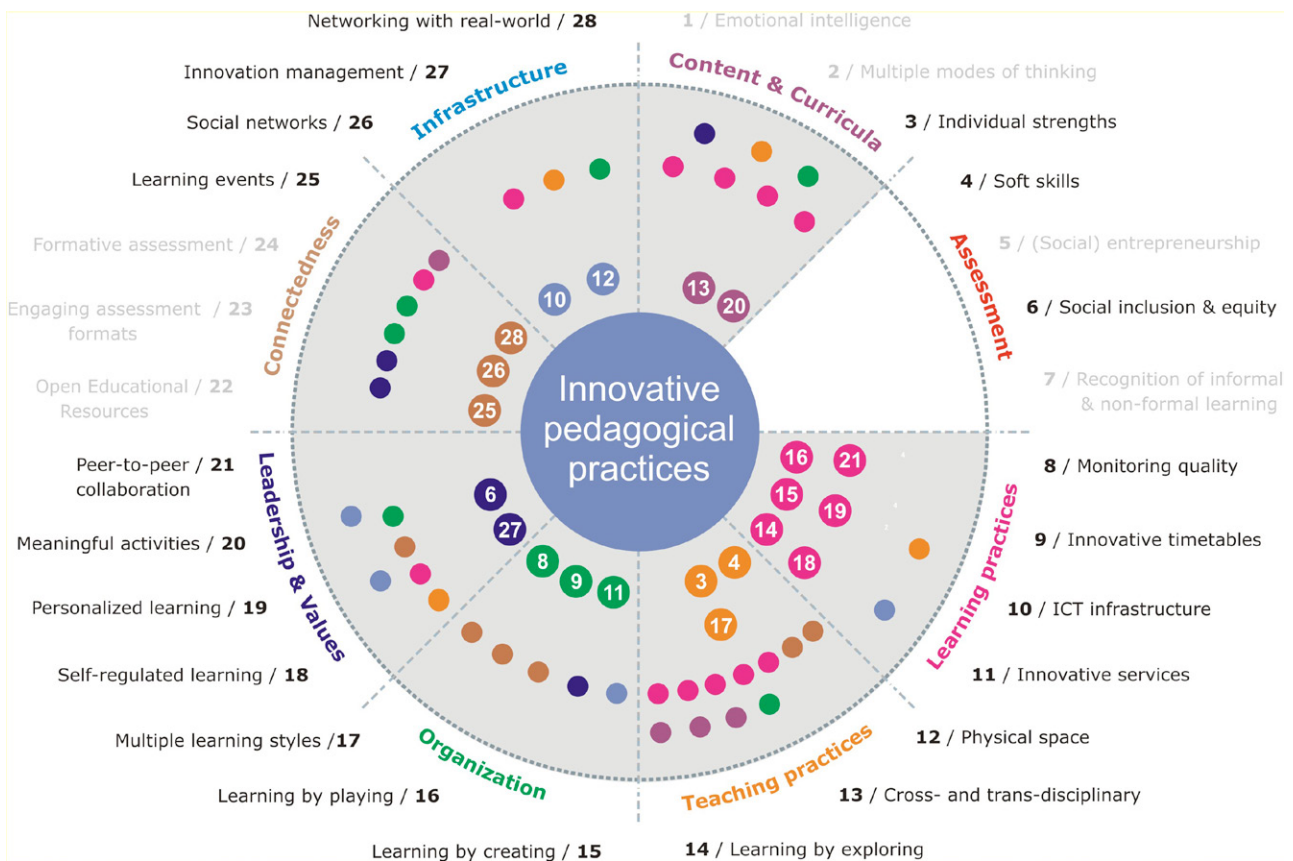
Networking with real-world / **28**

Innovation management / **27**

Social networks / **26**

Learning events / **25**

Formative assessment / **24**

Engaging assessment formats / **23**

Open Educational Resources / **22**

Peer-to-peer collaboration / **21**

Meaningful activities / **20**

Personalized learning / **19**

Self-regulated learning / **18**

Multiple learning styles /**17**

Learning by playing / **16**

Learning by creating / **15**

**1** / Emotional intelligence

**2** / Multiple modes of thinking

**3** / Individual strengths

**4** / Soft skills

**5** / (Social) entrepreneurship

**6** / Social inclusion & equity

**7** / Recognition of informal & non-formal learning

**8** / Monitoring quality

**9** / Innovative timetables

**10** / ICT infrastructure

**11** / Innovative services

**12** / Physical space

**13** / Cross- and trans-disciplinary

**14** / Learning by exploring

Infrastructure

Content & Curricula

Assessment

Learning practices

Teaching practices

Organization

Leadership & Values

Connectedness

Innovative pedagogical practices

12

10

13

20

28

26

25

6

27

8

9

11

16

21

15

19

14

18

4

3

17